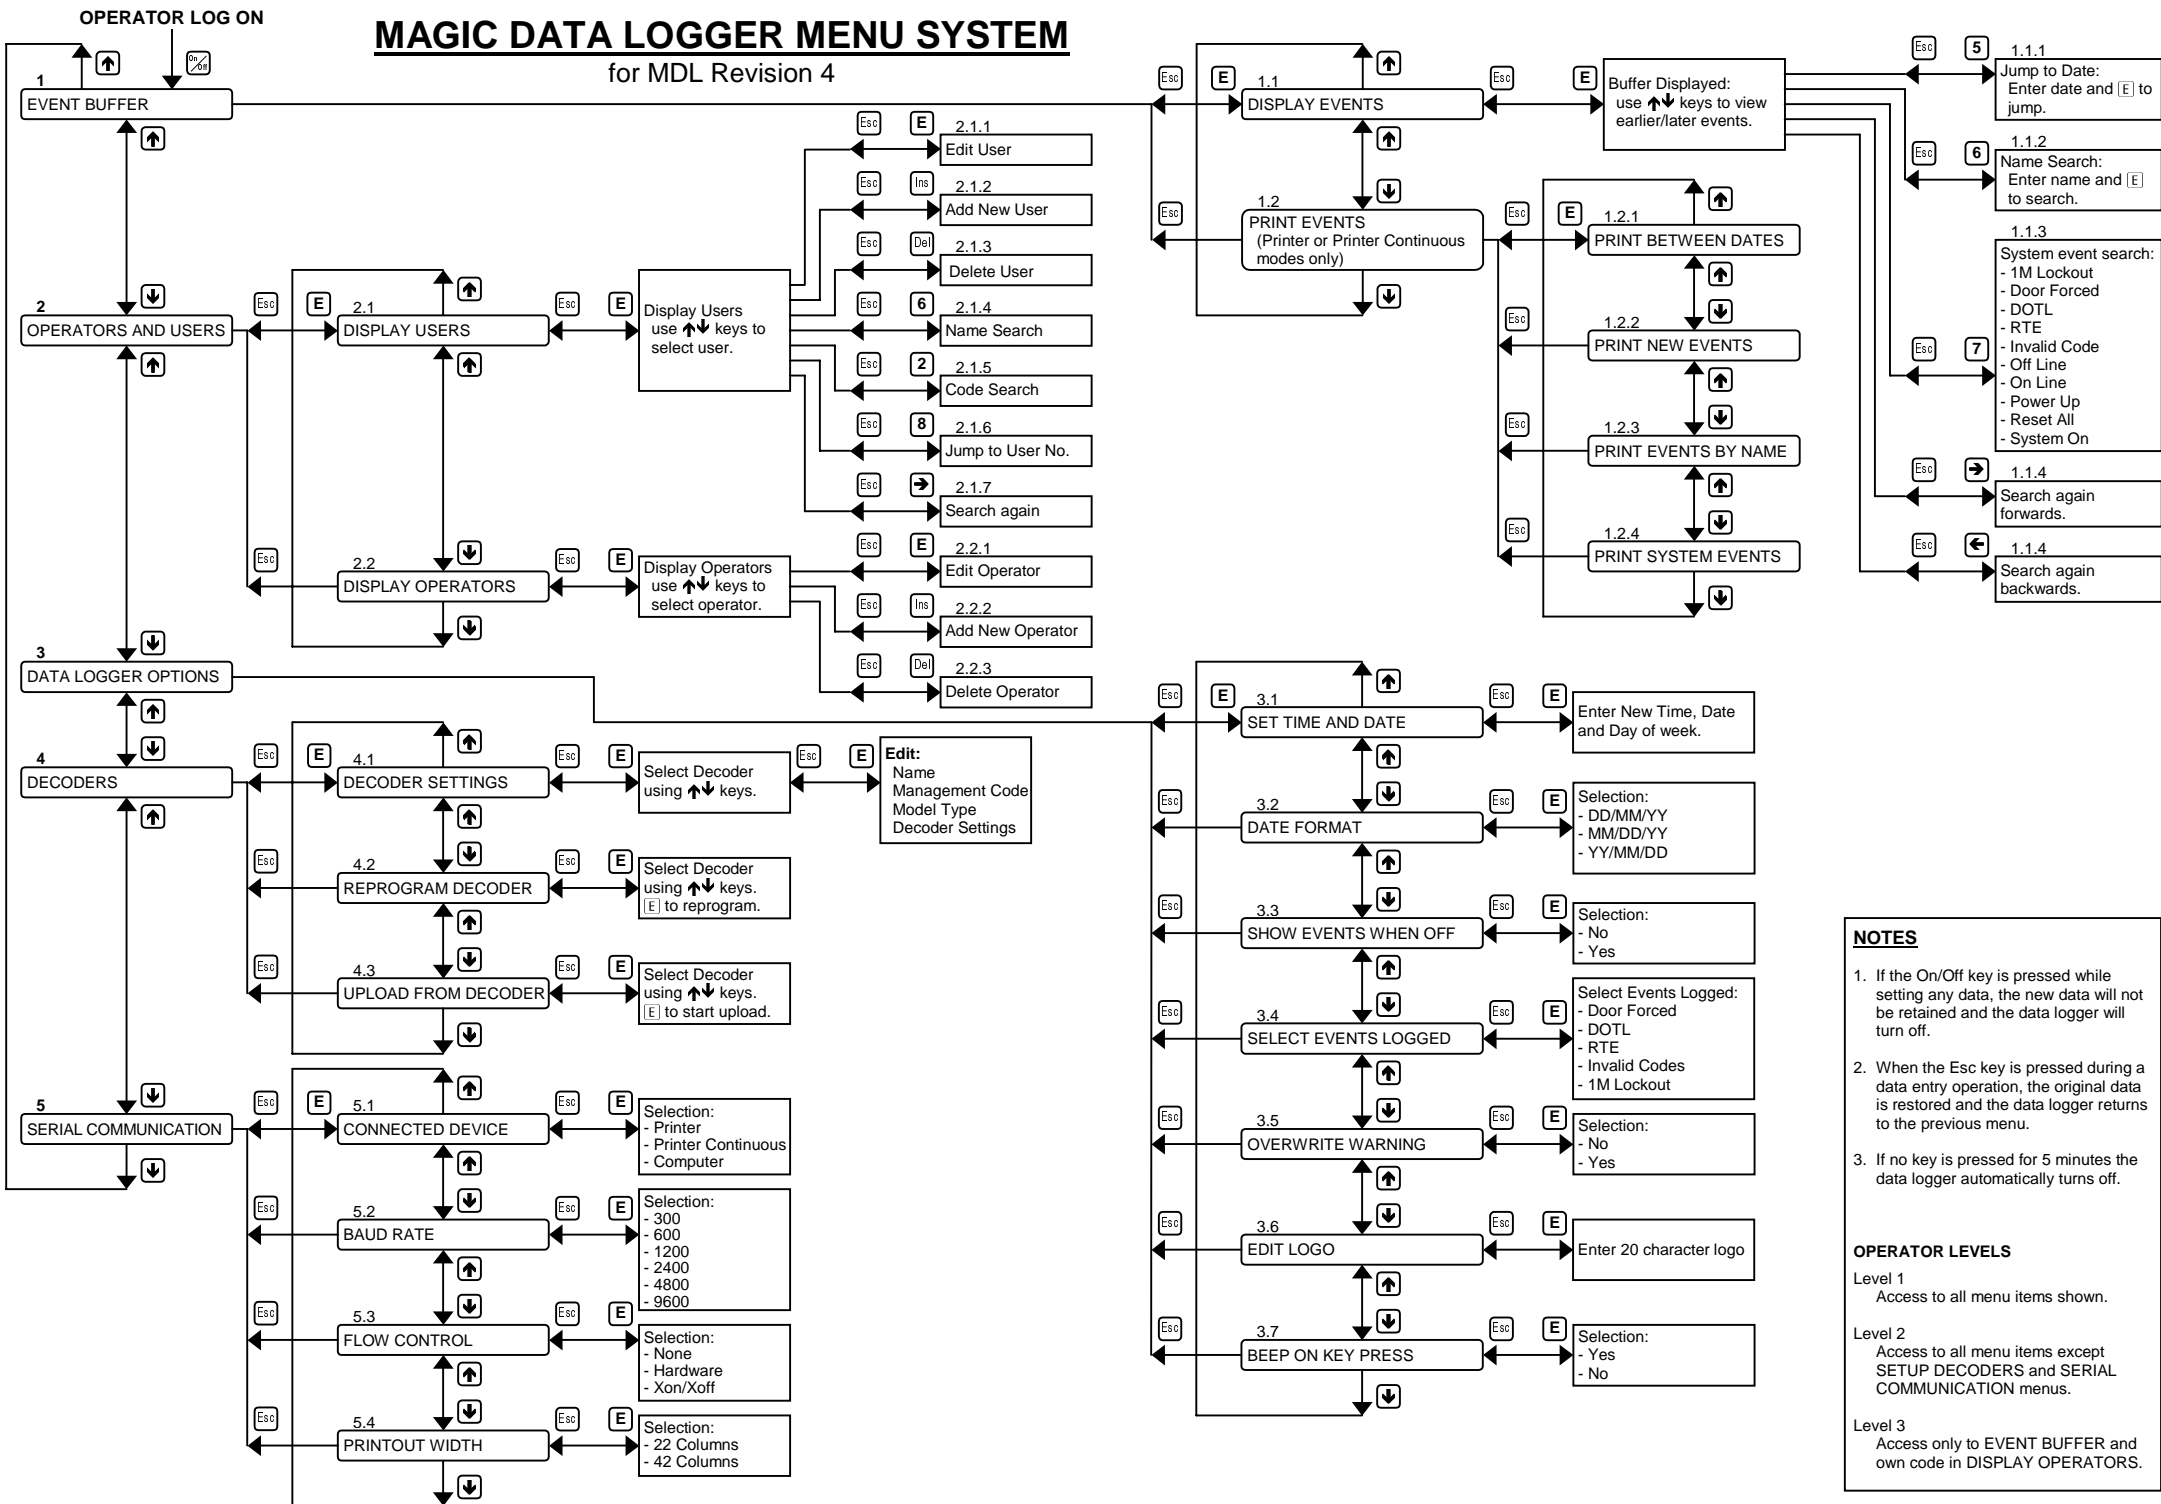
OPERATOR LOG ON

MAGIC DATA LOGGER MENU SYSTEM
for MDL Revision 4

1
EVENT BUFFER

Esc E 1.1
DISPLAY EVENTS

Esc E
Buffer Displayed: use ↑↓ keys to view earlier/later events.

Esc 5 1.1.1
Jump to Date: Enter date and E to jump.

Esc 6 1.1.2
Name Search: Enter name and E to search.

1.1.3
Esc 7
System event search:
- 1M Lockout
- Door Forced
- DOTL
- RTE
- Invalid Code
- Off Line
- On Line
- Power Up
- Reset All
- System On

Esc → 1.1.4
Search again forwards.

Esc ← 1.1.4
Search again backwards.

Esc 1.2
PRINT EVENTS (Printer or Printer Continuous modes only)

Esc E 1.2.1
PRINT BETWEEN DATES

Esc 1.2.2
PRINT NEW EVENTS

Esc 1.2.3
PRINT EVENTS BY NAME

Esc 1.2.4
PRINT SYSTEM EVENTS

2
OPERATORS AND USERS

Esc E 2.1
DISPLAY USERS

Esc E
Display Users use ↑↓ keys to select user.

Esc E 2.1.1
Edit User

Esc Ins 2.1.2
Add New User

Esc Del 2.1.3
Delete User

Esc 6 2.1.4
Name Search

Esc 2 2.1.5
Code Search

Esc 8 2.1.6
Jump to User No.

Esc → 2.1.7
Search again

Esc 2.2
DISPLAY OPERATORS

Esc E
Display Operators use ↑↓ keys to select operator.

Esc E 2.2.1
Edit Operator

Esc Ins 2.2.2
Add New Operator

Esc Del 2.2.3
Delete Operator

3
DATA LOGGER OPTIONS

Esc E 3.1
SET TIME AND DATE
Esc E
Enter New Time, Date and Day of week.

Esc 3.2
DATE FORMAT
Esc E
Selection:
- DD/MM/YY
- MM/DD/YY
- YY/MM/DD

Esc 3.3
SHOW EVENTS WHEN OFF
Esc E
Selection:
- No
- Yes

Esc 3.4
SELECT EVENTS LOGGED
Esc E
Select Events Logged:
- Door Forced
- DOTL
- RTE
- Invalid Codes
- 1M Lockout

Esc 3.5
OVERWRITE WARNING
Esc E
Selection:
- No
- Yes

Esc 3.6
EDIT LOGO
Esc E
Enter 20 character logo

Esc 3.7
BEEP ON KEY PRESS
Esc E
Selection:
- Yes
- No

4
DECODERS

Esc E 4.1
DECODER SETTINGS
Esc E
Select Decoder using ↑↓ keys.
Esc E
Edit:
Name
Management Code
Model Type
Decoder Settings

Esc 4.2
REPROGRAM DECODER
Esc E
Select Decoder using ↑↓ keys. E to reprogram.

Esc 4.3
UPLOAD FROM DECODER
Esc E
Select Decoder using ↑↓ keys. E to start upload.

5
SERIAL COMMUNICATION

Esc E 5.1
CONNECTED DEVICE
Esc E
Selection:
- Printer
- Printer Continuous
- Computer

Esc 5.2
BAUD RATE
Esc E
Selection:
- 300
- 600
- 1200
- 2400
- 4800
- 9600

Esc 5.3
FLOW CONTROL
Esc E
Selection:
- None
- Hardware
- Xon/Xoff

Esc 5.4
PRINTOUT WIDTH
Esc E
Selection:
- 22 Columns
- 42 Columns

NOTES

1. If the On/Off key is pressed while setting any data, the new data will not be retained and the data logger will turn off.

2. When the Esc key is pressed during a data entry operation, the original data is restored and the data logger returns to the previous menu.

3. If no key is pressed for 5 minutes the data logger automatically turns off.

OPERATOR LEVELS

Level 1
Access to all menu items shown.

Level 2
Access to all menu items except SETUP DECODERS and SERIAL COMMUNICATION menus.

Level 3
Access only to EVENT BUFFER and own code in DISPLAY OPERATORS.